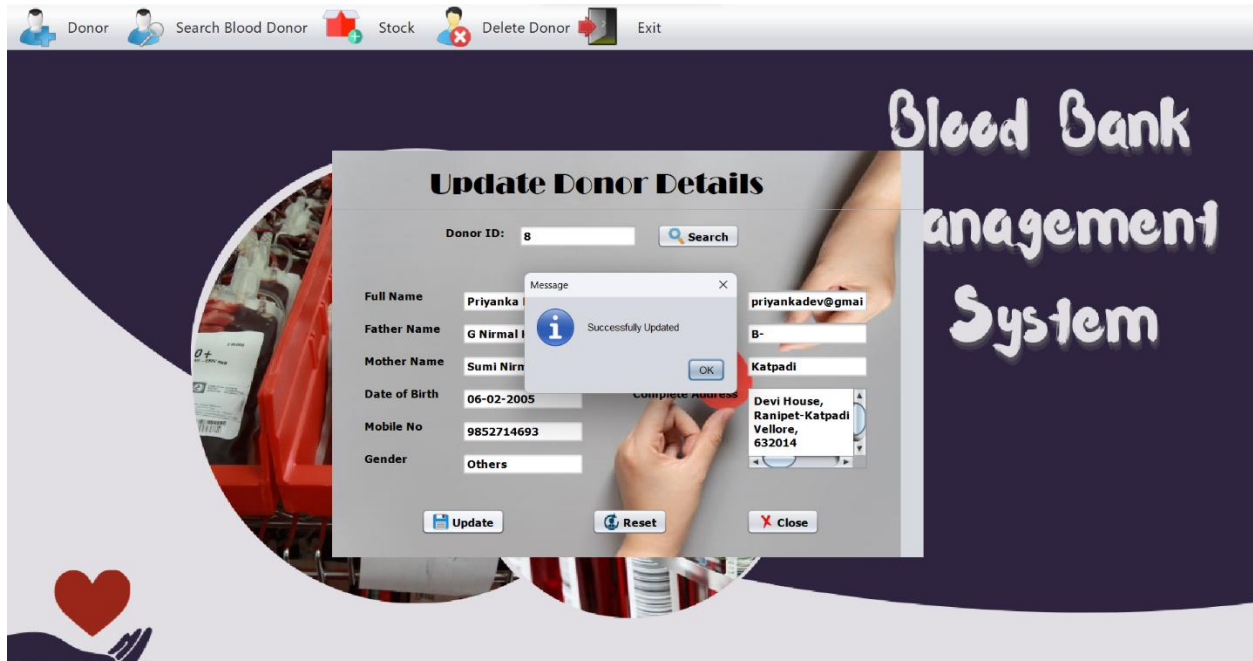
Donor Search Blood Donor Stock Delete Donor Exit

Blood Bank
anagement
System

Update Donor Details

Donor ID: 8 Search

Full Name Priyanka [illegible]
Father Name G Nirmal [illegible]
Mother Name Sumi Nirm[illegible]
Date of Birth 06-02-2005
Mobile No 9852714693
Gender Others

priyankadev@gmai
B-
Katpadi
Complete Address
Devi House, Ranipet-Katpadi Vellore, 632014

Message
Successfully Updated
OK

Update Reset Close

0+